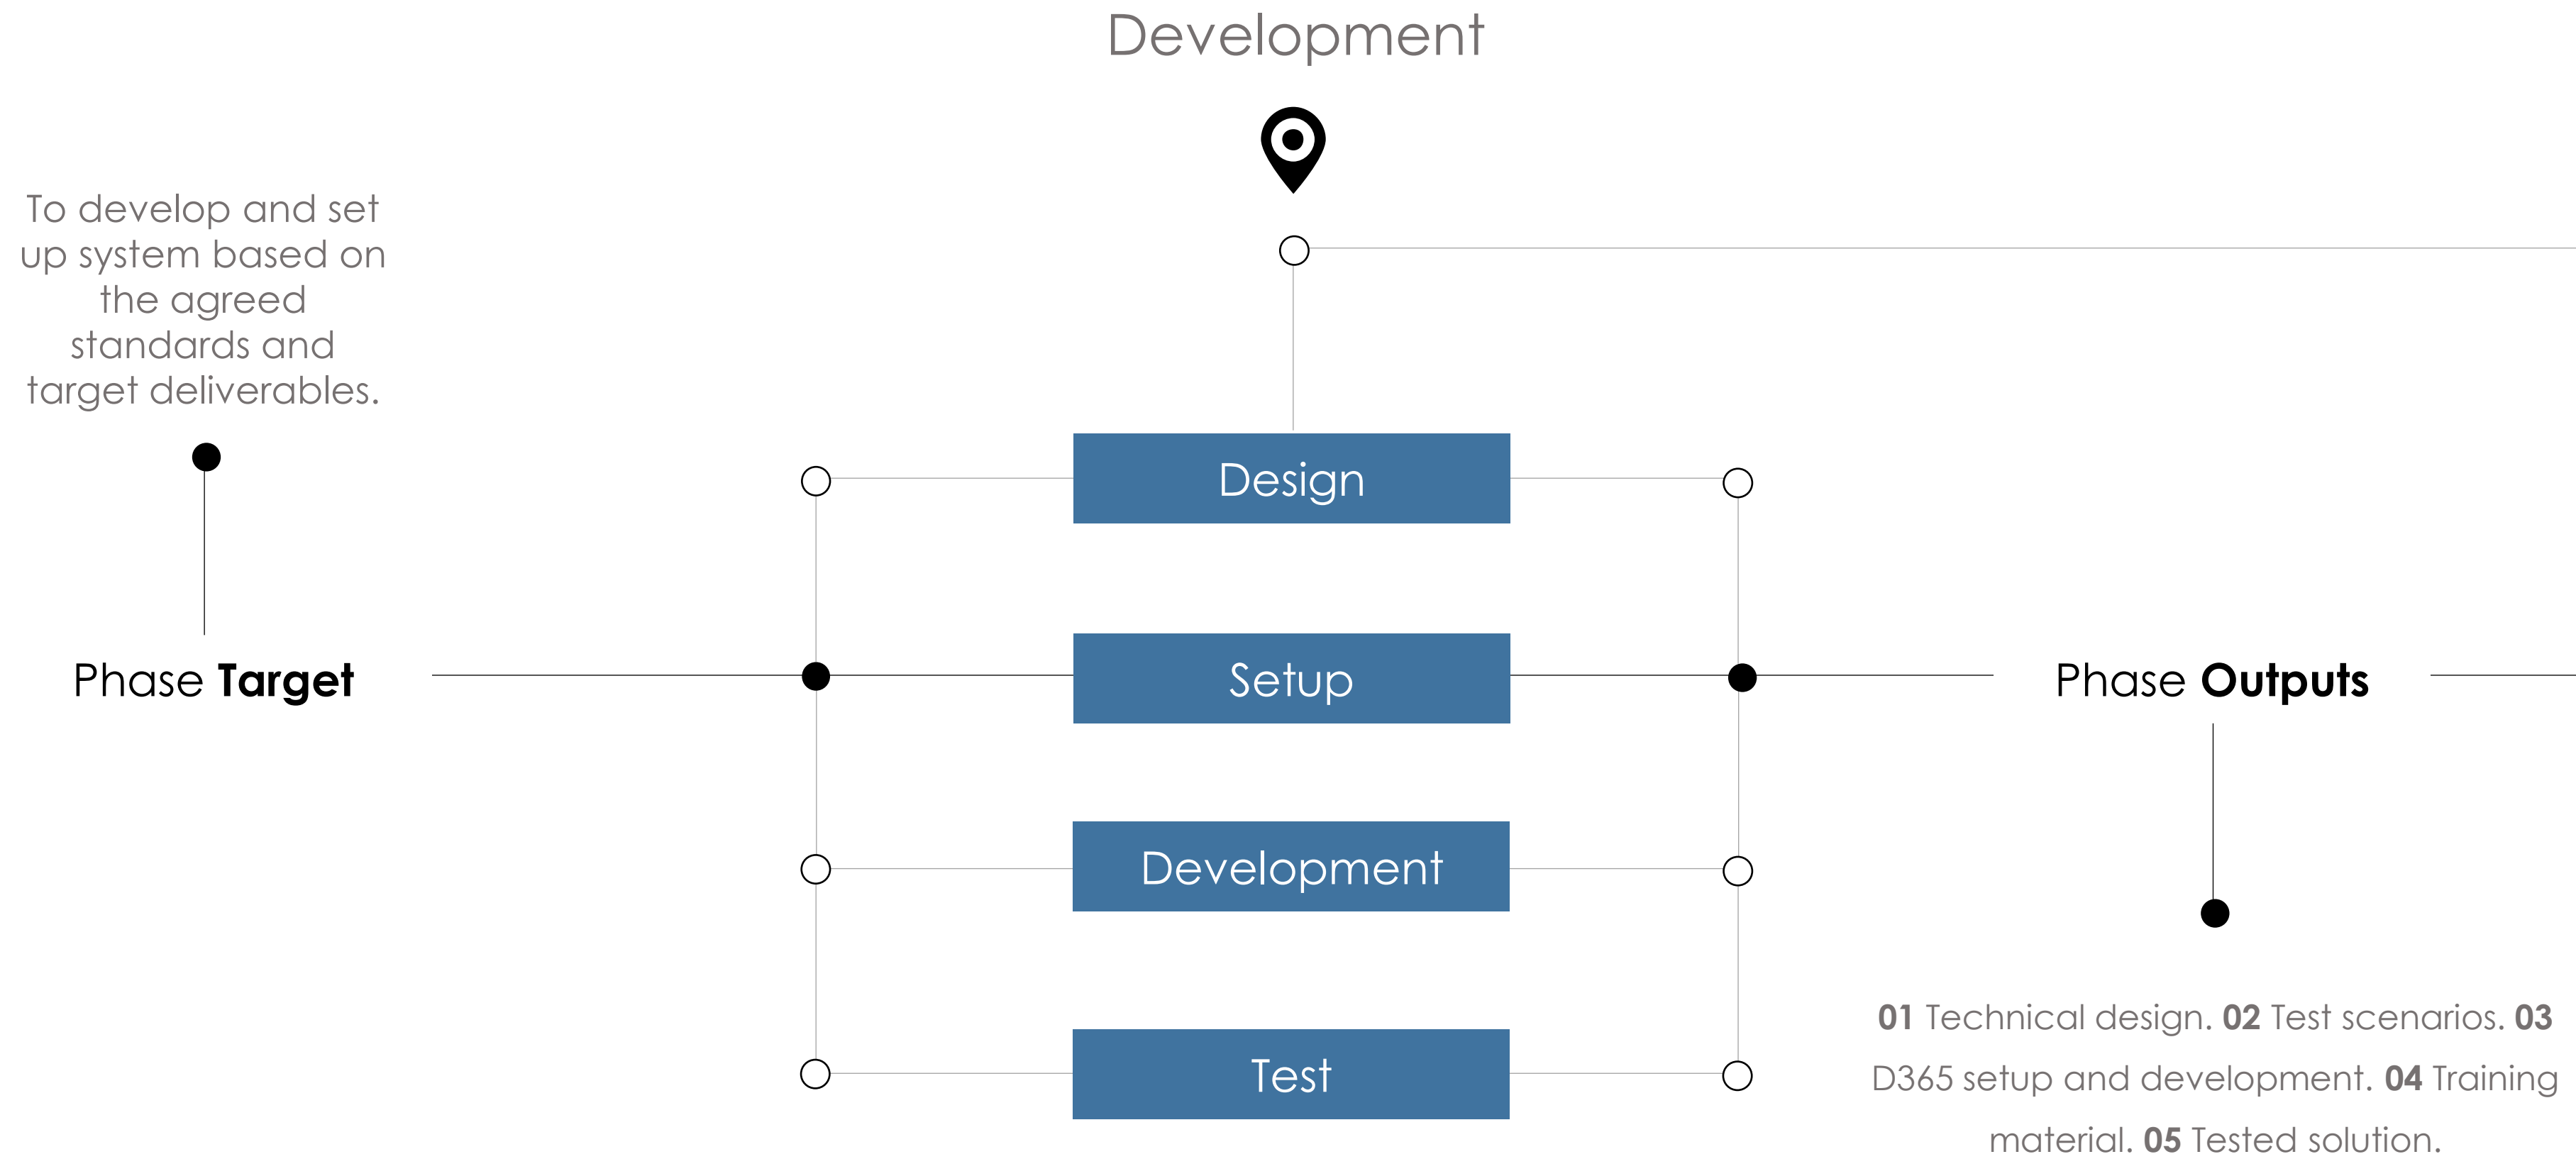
Development

To develop and set up system based on the agreed standards and target deliverables.

Phase **Target**

Design

Setup

Development

Test

Phase **Outputs**

**01** Technical design. **02** Test scenarios. **03** D365 setup and development. **04** Training material. **05** Tested solution.